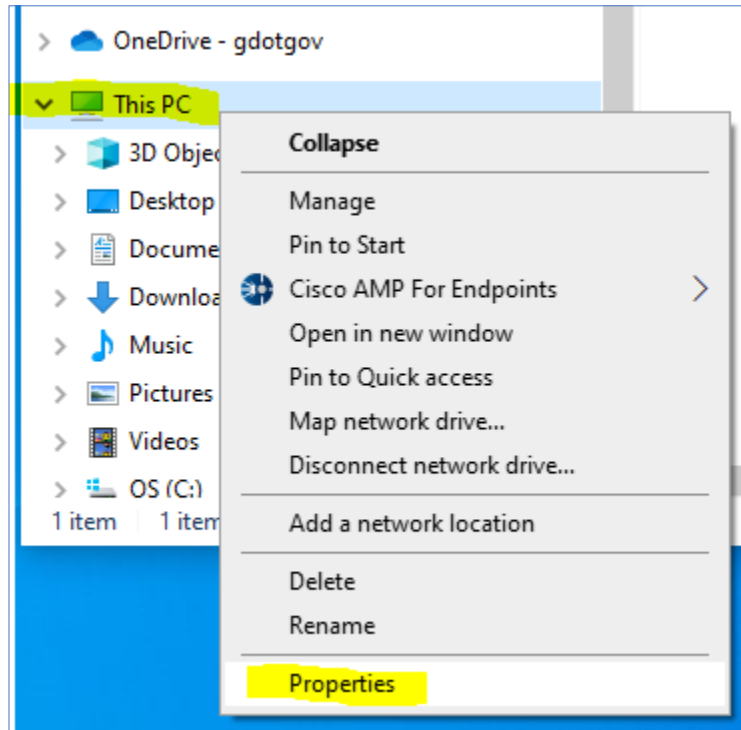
OneDrive - gdotgov
This PC
3D Objec
Desktop
Docume
Downloa
Music
Pictures
Videos
OS (C:)
1 item 1 item

Collapse
Manage
Pin to Start
Cisco AMP For Endpoints
Open in new window
Pin to Quick access
Map network drive...
Disconnect network drive...
Add a network location
Delete
Rename
Properties